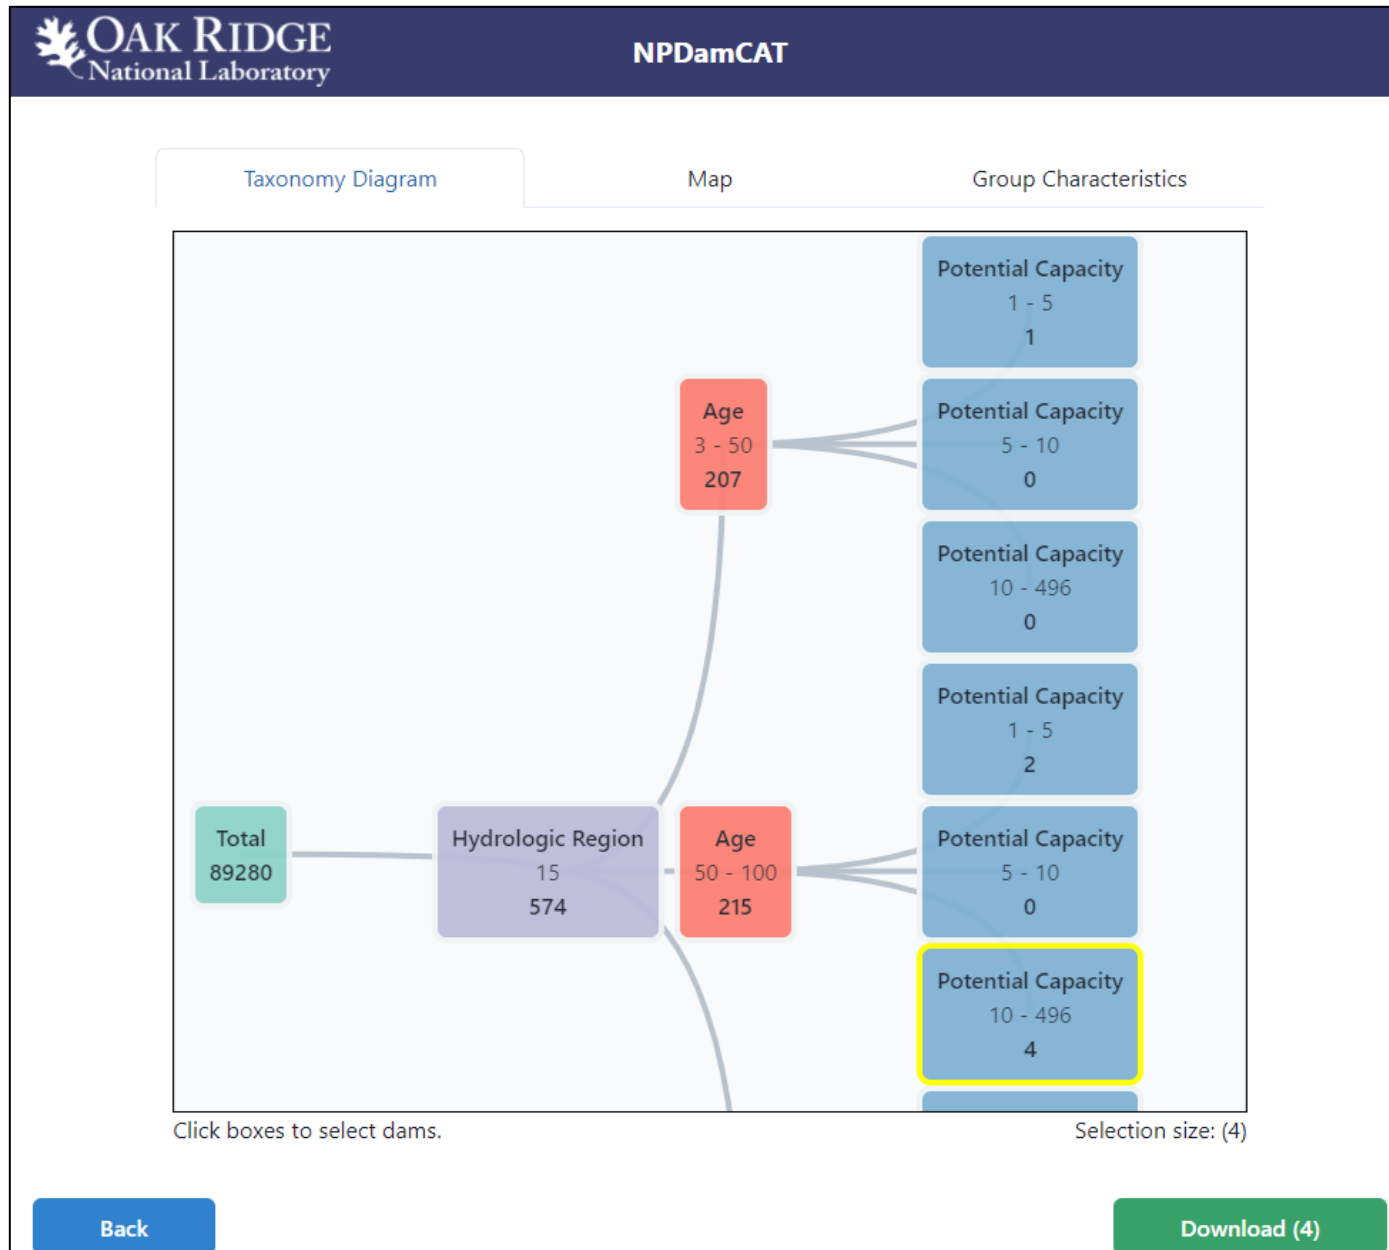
OAK RIDGE
National Laboratory

NPDamCAT

Taxonomy Diagram

Map

Group Characteristics

Potential Capacity
1 - 5
1

Age
3 - 50
207

Potential Capacity
5 - 10
0

Potential Capacity
10 - 496
0

Potential Capacity
1 - 5
2

Total
89280

Hydrologic Region
15
574

Age
50 - 100
215

Potential Capacity
5 - 10
0

Potential Capacity
10 - 496
4

Click boxes to select dams.

Selection size: (4)

Back

Download (4)